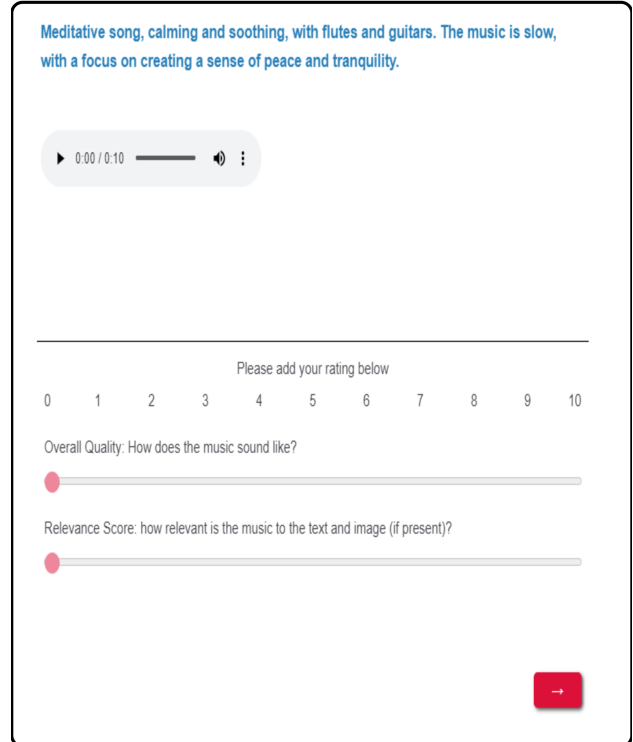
Meditative song, calming and soothing, with flutes and guitars. The music is slow, with a focus on creating a sense of peace and tranquility.

0:00 / 0:10

Please add your rating below

0 1 2 3 4 5 6 7 8 9 10

Overall Quality: How does the music sound like?

Relevance Score: how relevant is the music to the text and image (if present)?

→